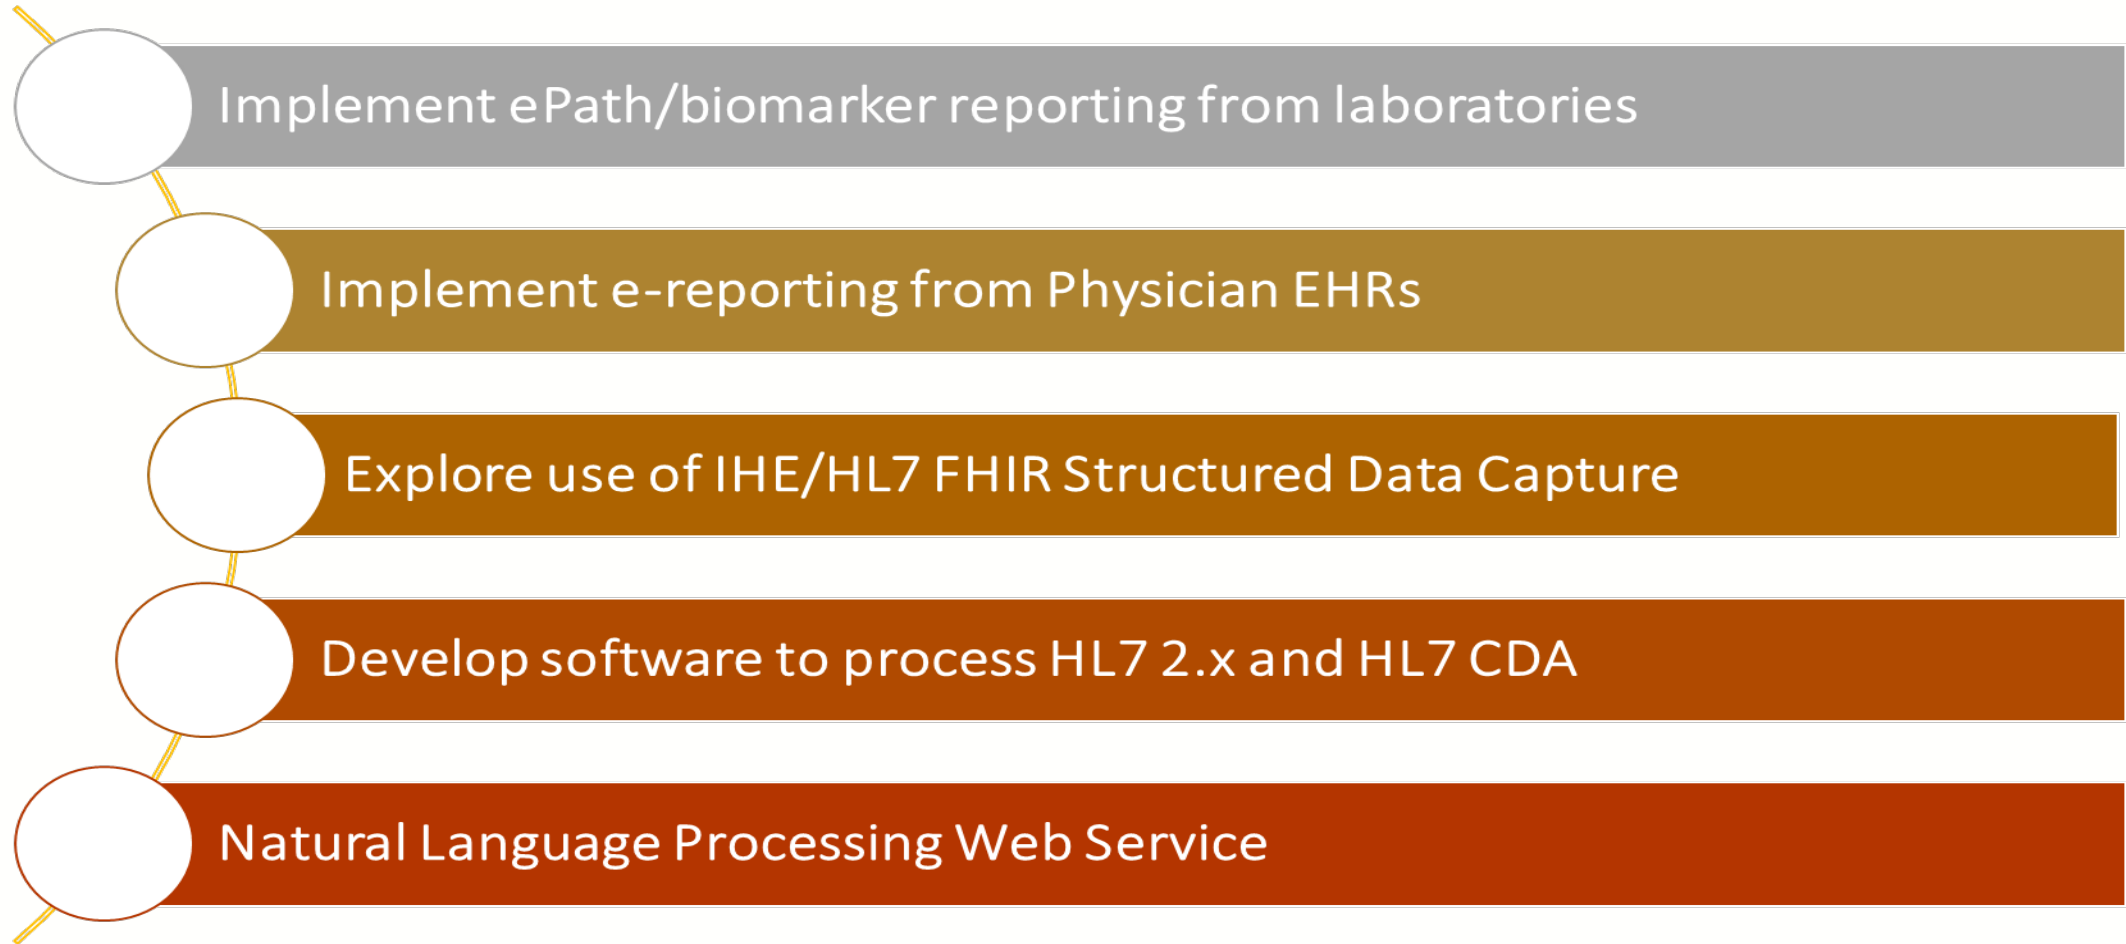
Implement ePath/biomarker reporting from laboratories

Implement e-reporting from Physician EHRs

Explore use of IHE/HL7 FHIR Structured Data Capture

Develop software to process HL7 2.x and HL7 CDA

Natural Language Processing Web Service